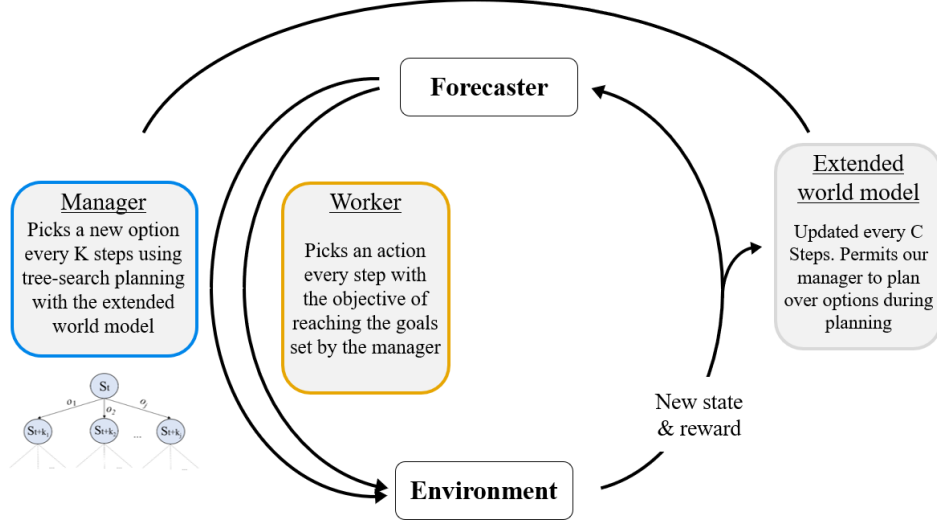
Forecaster

Manager
Picks a new option every K steps using tree-search planning with the extended world model

Worker
Picks an action every step with the objective of reaching the goals set by the manager

Extended world model
Updated every C Steps. Permits our manager to plan over options during planning

$S_t$
$o_1$ $o_2$ $o_j$
$S_{t+k_1}$ $S_{t+k_2}$ ... $S_{t+k_j}$

New state & reward

Environment